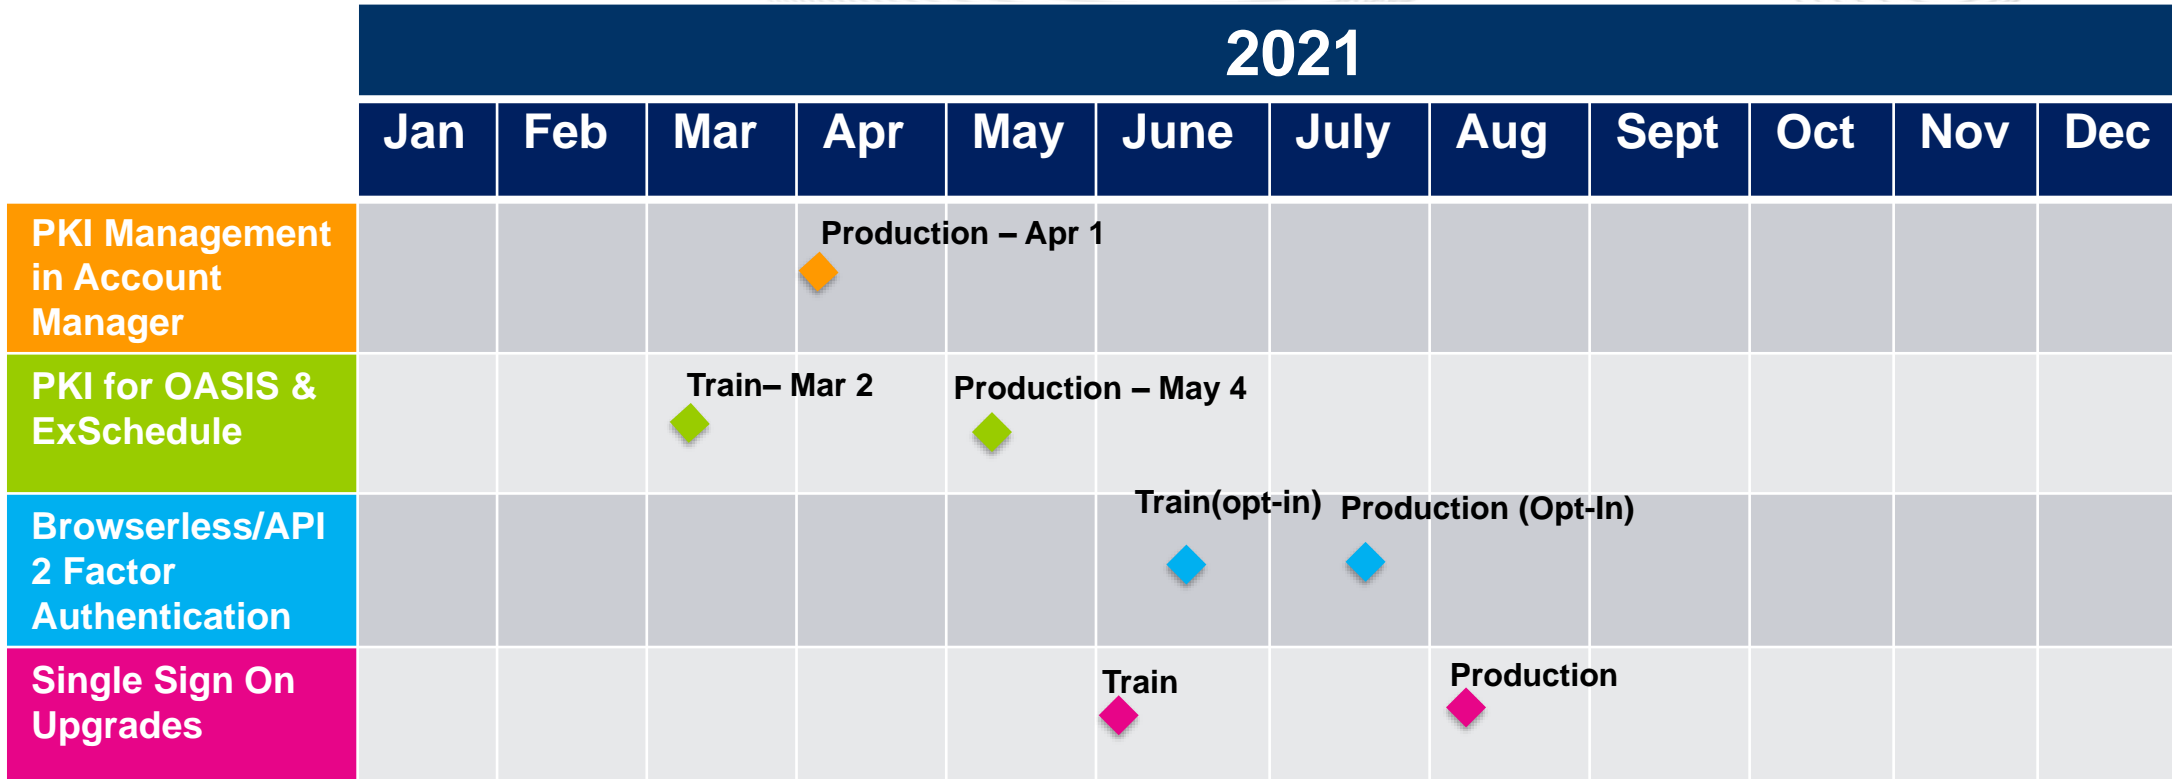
| | 2021 | | | | | | | | | | | |
|---|---|---|---|---|---|---|---|---|---|---|---|---|
| | Jan | Feb | Mar | Apr | May | June | July | Aug | Sept | Oct | Nov | Dec |
| PKI Management in Account Manager | | | | Production – Apr 1 | | | | | | | | |
| PKI for OASIS & ExSchedule | | | Train– Mar 2 | | Production – May 4 | | | | | | | |
| Browserless/API 2 Factor Authentication | | | | | | Train(opt-in) | Production (Opt-In) | | | | | |
| Single Sign On Upgrades | | | | | | Train | | Production | | | | |